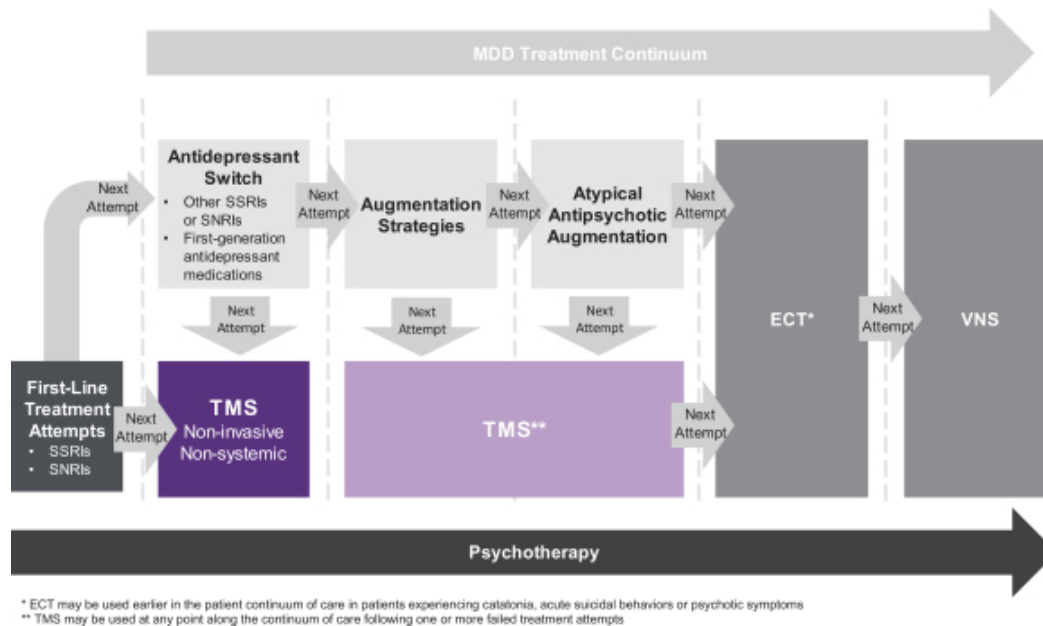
MDD Treatment Continuum

Next Attempt

Antidepressant Switch
• Other SSRIs or SNRIs
• First-generation antidepressant medications

Next Attempt

Augmentation Strategies

Next Attempt

Atypical Antipsychotic Augmentation

Next Attempt

ECT*

Next Attempt

VNS

Next Attempt

Next Attempt

Next Attempt

First-Line Treatment Attempts
• SSRIs
• SNRIs

Next Attempt

TMS
Non-invasive
Non-systemic

TMS**

Next Attempt

Psychotherapy

* ECT may be used earlier in the patient continuum of care in patients experiencing catatonia, acute suicidal behaviors or psychotic symptoms
** TMS may be used at any point along the continuum of care following one or more failed treatment attempts